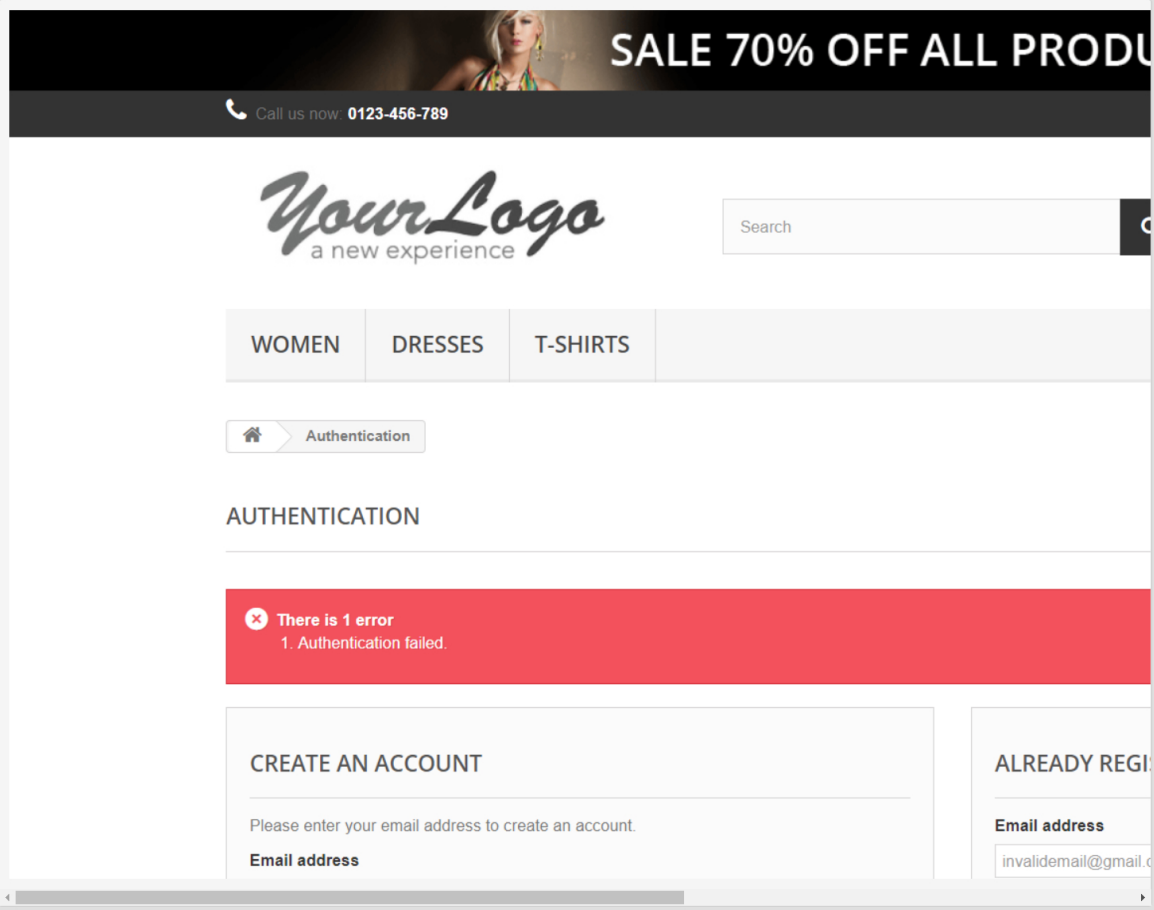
SALE 70% OFF ALL PRODU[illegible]

Call us now: 0123-456-789

YourLogo
a new experience

Search

WOMEN
DRESSES
T-SHIRTS

Authentication

AUTHENTICATION

There is 1 error
1. Authentication failed.

CREATE AN ACCOUNT

Please enter your email address to create an account.

Email address

ALREADY REGI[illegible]

Email address

invalidemail@gmail.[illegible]